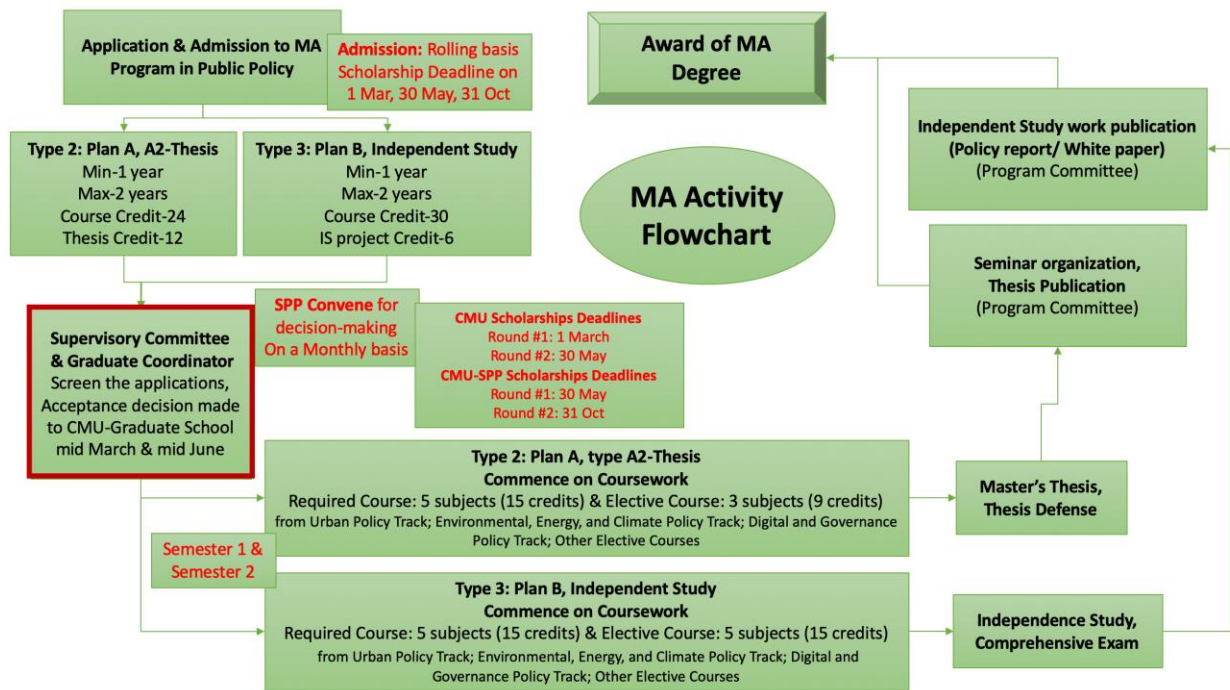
Application & Admission to MA Program in Public Policy

Admission: Rolling basis
Scholarship Deadline on 1 Mar, 30 May, 31 Oct

Award of MA Degree

Independent Study work publication (Policy report/ White paper)
(Program Committee)

MA Activity Flowchart

Type 2: Plan A, A2-Thesis
Min-1 year
Max-2 years
Course Credit-24
Thesis Credit-12

Type 3: Plan B, Independent Study
Min-1 year
Max-2 years
Course Credit-30
IS project Credit-6

Seminar organization, Thesis Publication
(Program Committee)

Supervisory Committee & Graduate Coordinator
Screen the applications, Acceptance decision made to CMU-Graduate School mid March & mid June

SPP Convene for decision-making On a Monthly basis

CMU Scholarships Deadlines
Round #1: 1 March
Round #2: 30 May
CMU-SPP Scholarships Deadlines
Round #1: 30 May
Round #2: 31 Oct

Type 2: Plan A, type A2-Thesis
Commence on Coursework
Required Course: 5 subjects (15 credits) & Elective Course: 3 subjects (9 credits)
from Urban Policy Track; Environmental, Energy, and Climate Policy Track; Digital and Governance Policy Track; Other Elective Courses

Master's Thesis, Thesis Defense

Semester 1 & Semester 2

Type 3: Plan B, Independent Study
Commence on Coursework
Required Course: 5 subjects (15 credits) & Elective Course: 5 subjects (15 credits)
from Urban Policy Track; Environmental, Energy, and Climate Policy Track; Digital and Governance Policy Track; Other Elective Courses

Independence Study, Comprehensive Exam